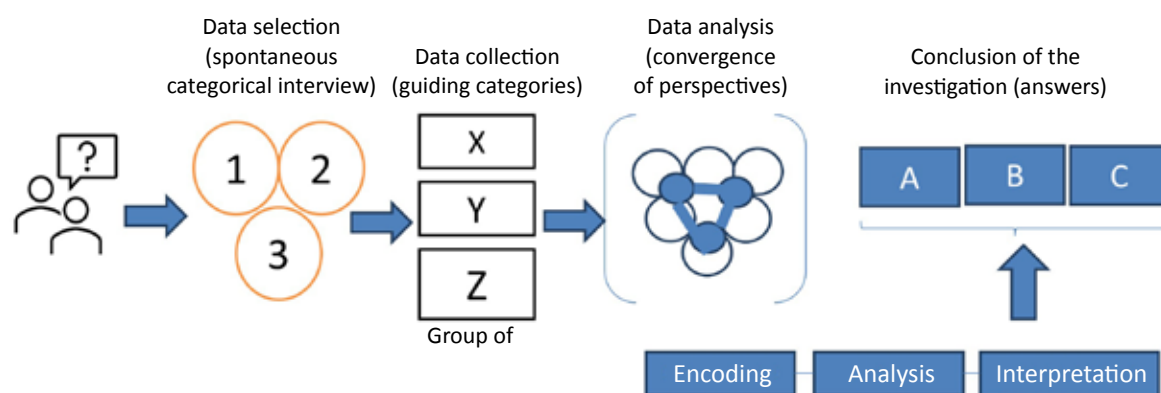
Data selection (spontaneous categorical interview)

?

1
2
3

Data collection (guiding categories)

X
Y
Z

Group of

Data analysis (convergence of perspectives)

Conclusion of the investigation (answers)

A
B
C

Encoding
Analysis
Interpretation